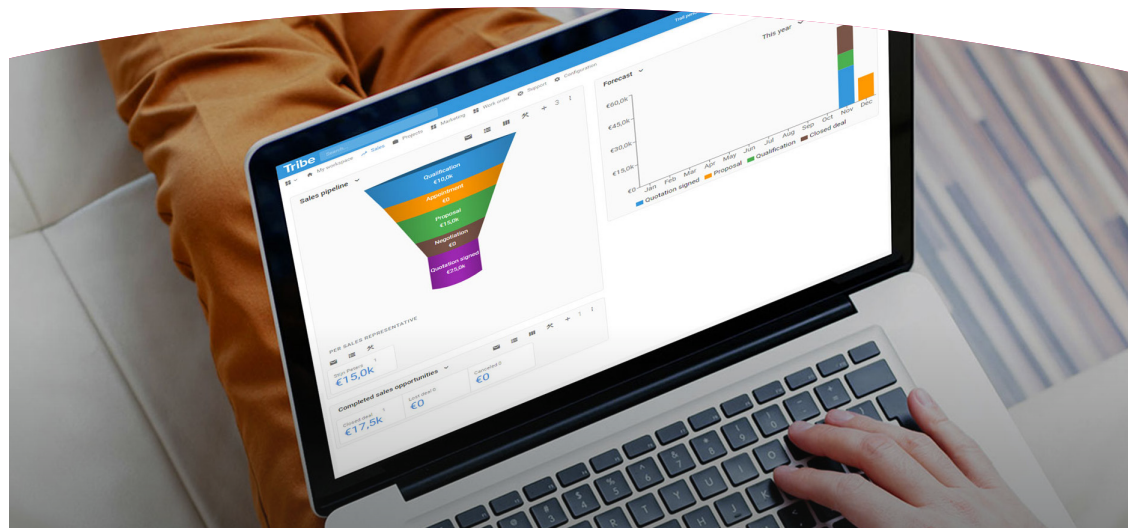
Tribe

My workspace Sales Projects Marketing Work order Support Configuration

Sales pipeline

Qualification
€10,0k
Appointment
€0
Proposal
€15,0k
Negotiation
€0
Quotation signed
€25,0k

PER SALES REPRESENTATIVE

Completed sales opportunities

€15,0k

€0

€17,5k

€0

Forecast

This year

€60,0k
€45,0k
€30,0k
€15,0k
€0

Jan Feb Mar Apr May Jun Jul Aug Sep Oct Nov Dec

Quotation signed Proposal Qualification Closed deal